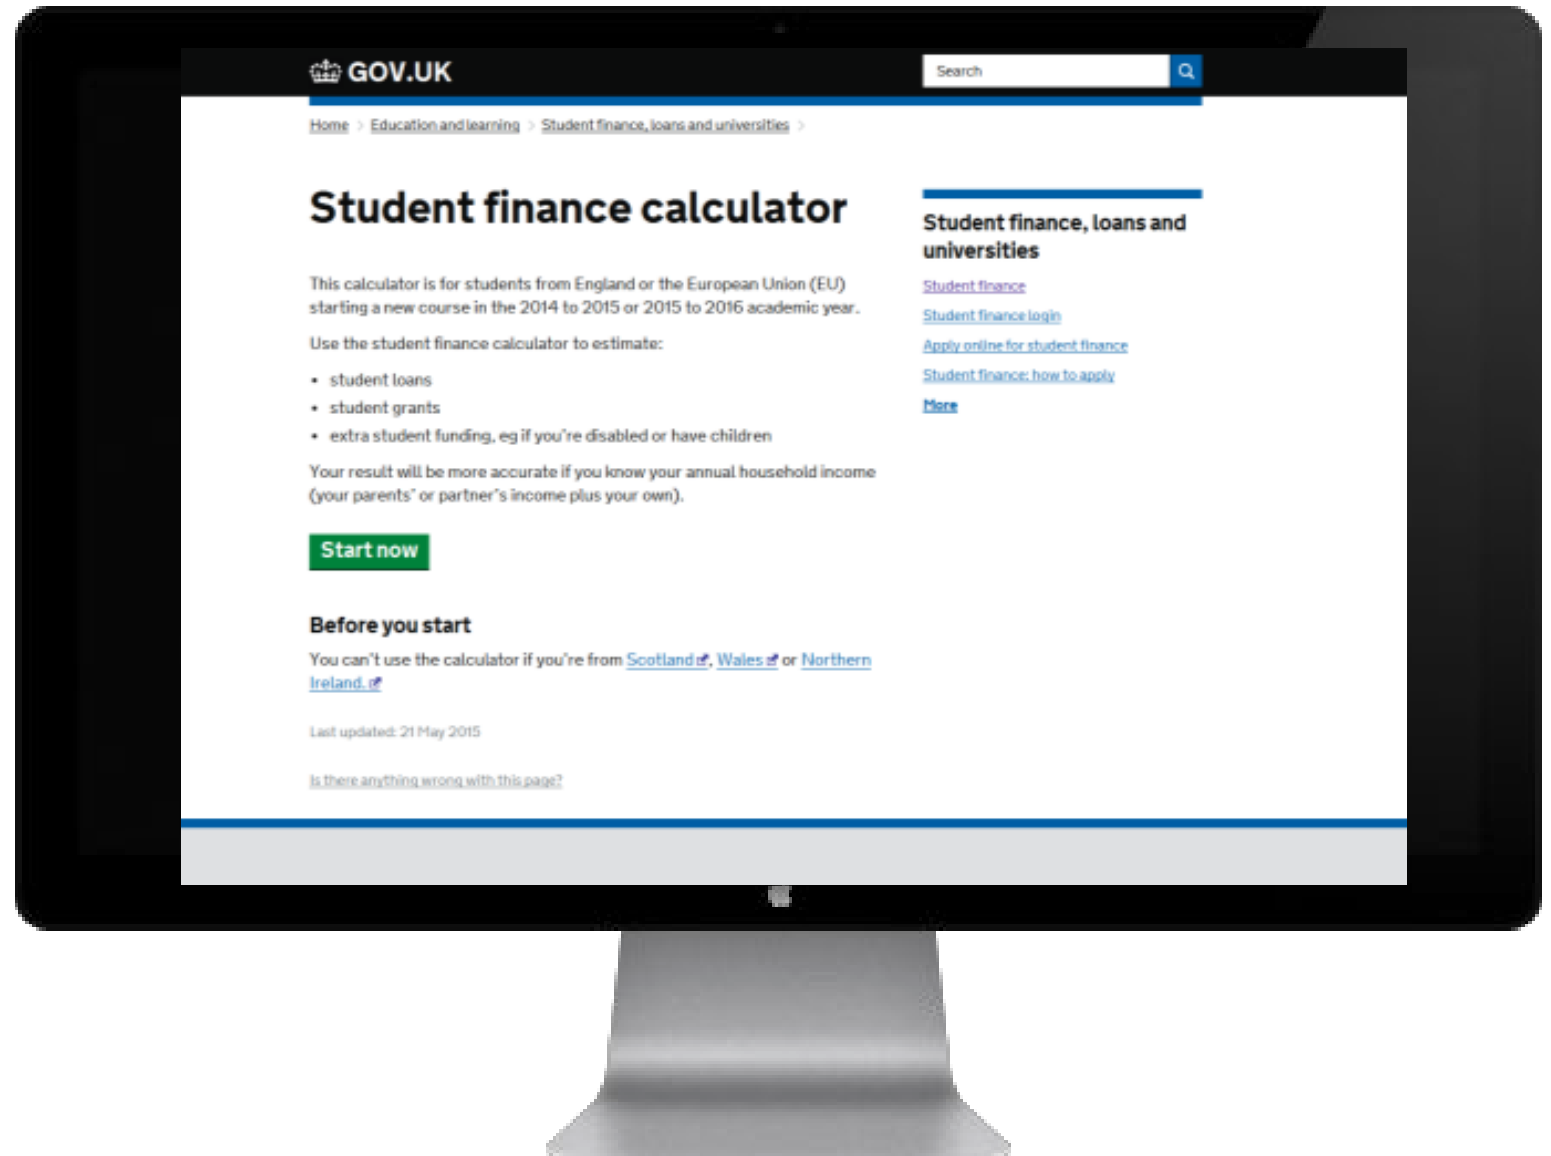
GOV.UK

Search

Home > Education and learning > Student finance, loans and universities >

Student finance calculator

This calculator is for students from England or the European Union (EU) starting a new course in the 2014 to 2015 or 2015 to 2016 academic year.

Use the student finance calculator to estimate:

- student loans
- student grants
- extra student funding, eg if you're disabled or have children

Your result will be more accurate if you know your annual household income (your parents' or partner's income plus your own).

Start now

Before you start

You can't use the calculator if you're from Scotland, Wales or Northern Ireland.

Last updated: 21 May 2015

Is there anything wrong with this page?

Student finance, loans and universities

Student finance

Student finance login

Apply online for student finance

Student finance: how to apply

More